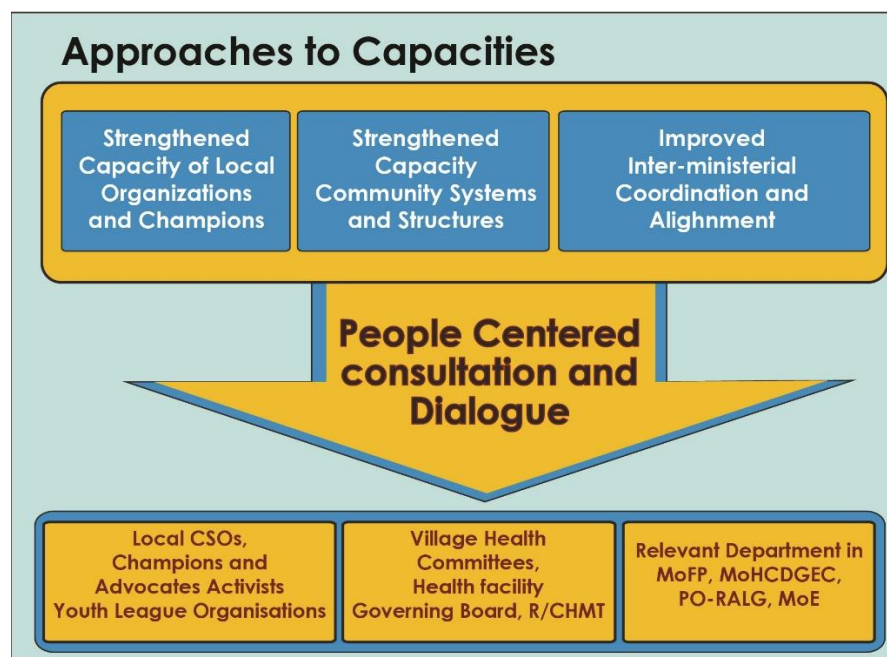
Approaches to Capacities

Strengthened Capacity of Local Organizations and Champions

Strengthened Capacity Community Systems and Structures

Improved Inter-ministerial Coordination and Alignment

People Centered consultation and Dialogue

Local CSOs, Champions and Advocates Activists Youth League Organisations

Village Health Committees, Health facility Governing Board, R/CHMT

Relevant Department in MoFP, MoHCDGEC, PO-RALG, MoE